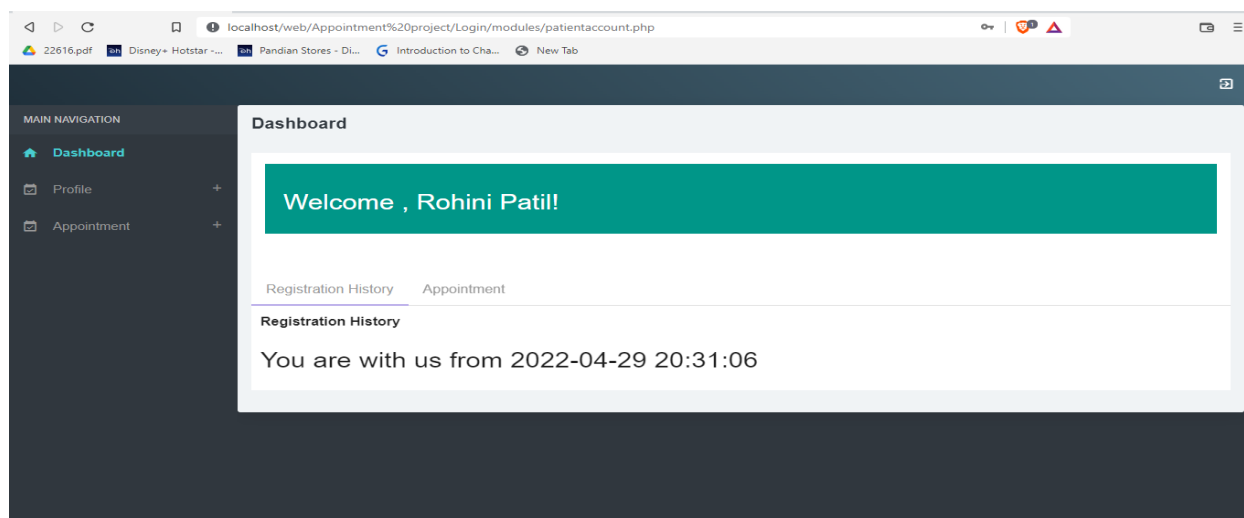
localhost/web/Appointment%20project/Login/modules/patientaccount.php

22616.pdf Disney+ Hotstar -... Pandian Stores - Di... Introduction to Cha... New Tab

MAIN NAVIGATION

Dashboard

Profile +

Appointment +

Dashboard

Welcome , Rohini Patil!

Registration History Appointment

Registration History

You are with us from 2022-04-29 20:31:06